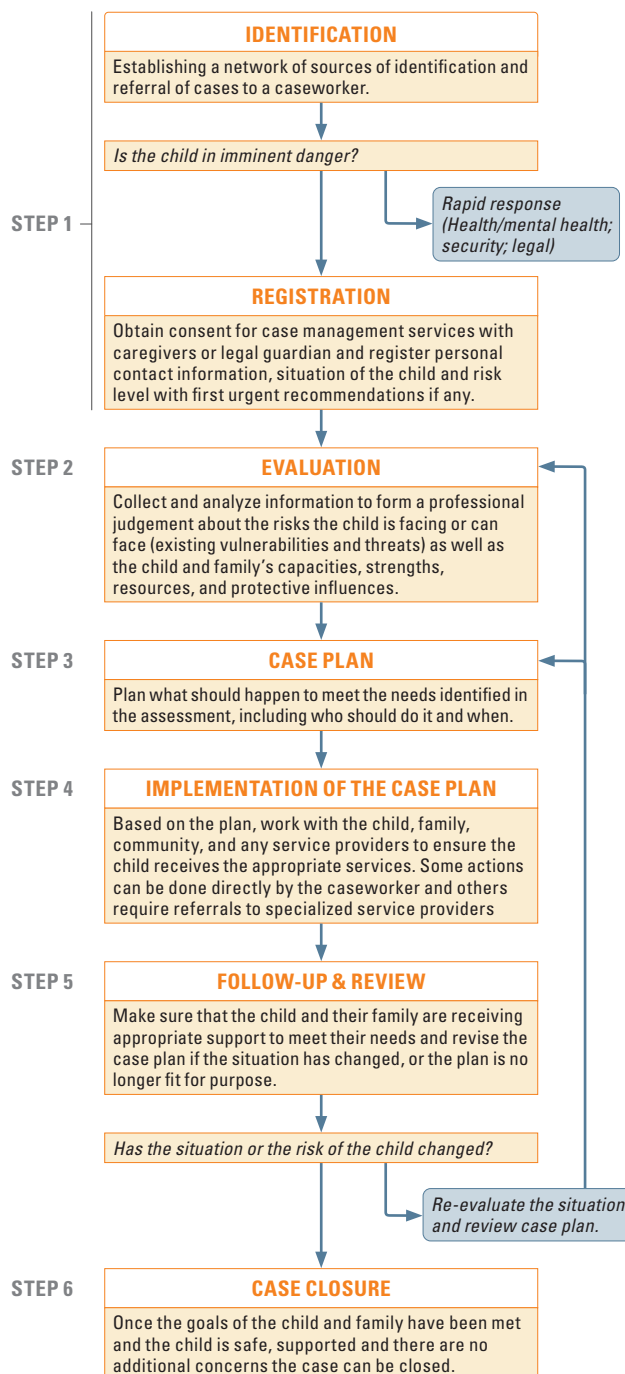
IDENTIFICATION

Establishing a network of sources of identification and referral of cases to a caseworker.

*Is the child in imminent danger?*

STEP 1

*Rapid response (Health/mental health; security; legal)*

REGISTRATION

Obtain consent for case management services with caregivers or legal guardian and register personal contact information, situation of the child and risk level with first urgent recommendations if any.

STEP 2

EVALUATION

Collect and analyze information to form a professional judgement about the risks the child is facing or can face (existing vulnerabilities and threats) as well as the child and family's capacities, strengths, resources, and protective influences.

STEP 3

CASE PLAN

Plan what should happen to meet the needs identified in the assessment, including who should do it and when.

STEP 4

IMPLEMENTATION OF THE CASE PLAN

Based on the plan, work with the child, family, community, and any service providers to ensure the child receives the appropriate services. Some actions can be done directly by the caseworker and others require referrals to specialized service providers

STEP 5

FOLLOW-UP & REVIEW

Make sure that the child and their family are receiving appropriate support to meet their needs and revise the case plan if the situation has changed, or the plan is no longer fit for purpose.

*Has the situation or the risk of the child changed?*

*Re-evaluate the situation and review case plan.*

STEP 6

CASE CLOSURE

Once the goals of the child and family have been met and the child is safe, supported and there are no additional concerns the case can be closed.